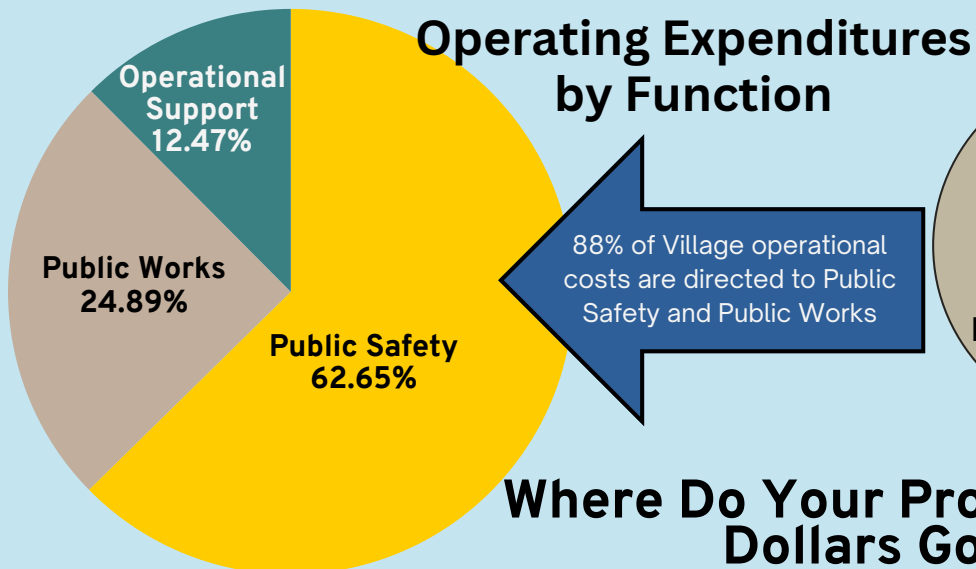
Operating Expenditures by Function

Operational Support 12.47%

Public Works 24.89%

Public Safety 62.65%

88% of Village operational costs are directed to Public Safety and Public Works

Where Do Your Pro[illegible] Dollars Go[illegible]